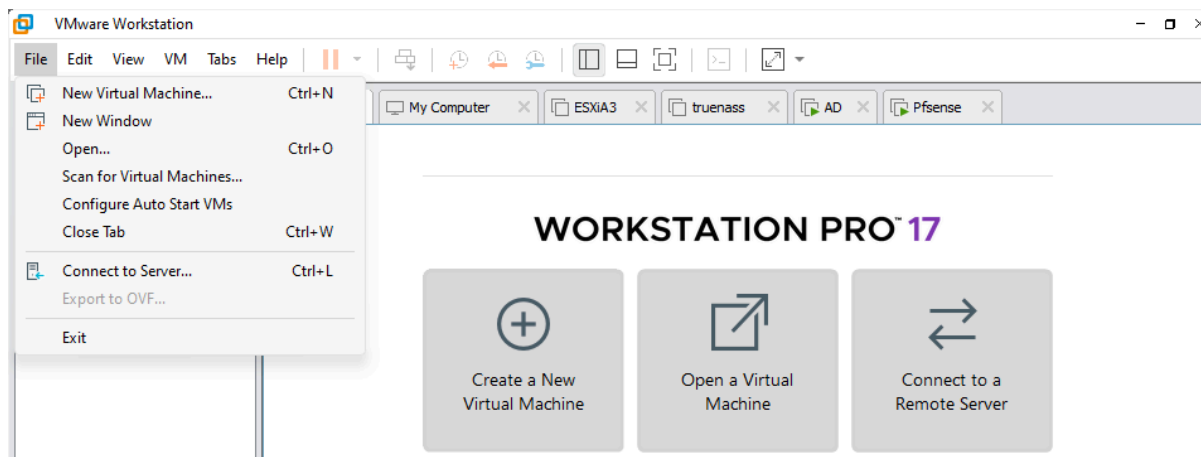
VMware Workstation

File Edit View VM Tabs Help

New Virtual Machine... Ctrl+N
New Window
Open... Ctrl+O
Scan for Virtual Machines...
Configure Auto Start VMs
Close Tab Ctrl+W
Connect to Server... Ctrl+L
Export to OVF...
Exit

My Computer ESXiA3 truenass AD Pfsense

WORKSTATION PRO™ 17

Create a New Virtual Machine

Open a Virtual Machine

Connect to a Remote Server